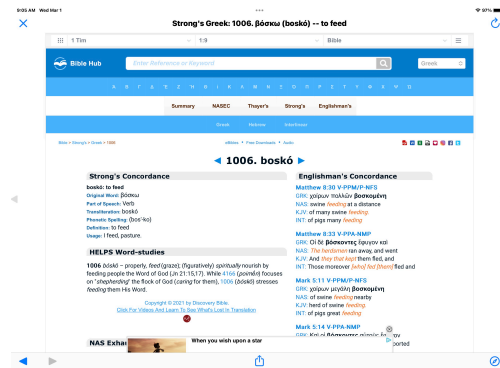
9:05 AM Wed Mar 1

97%

Strong's Greek: 1006. βόσκω (boskó) -- to feed

1 Tim

1:9

Bible

Bible Hub

Enter Reference or Keyword

Greek

Α Β Γ Δ Ε Ζ Η Θ Ι Κ Λ Μ Ν Ξ Ο Π Ρ Σ Τ Υ Φ Χ Ψ Ω

Summary NASEC Thayer's Strong's Englishman's

Greek Hebrew Interlinear

Bible > Strong's > Greek > 1006

eBibles • Free Downloads • Audio

◄ 1006. boskó ►

Strong's Concordance

boskó: to feed
Original Word: βόσκω
Part of Speech: Verb
Transliteration: boskó
Phonetic Spelling: (bos'-ko)
Definition: to feed
Usage: I feed, pasture.

HELPS Word-studies

1006 (boskō) – properly, feed (graze); (figuratively) spiritually nourish by feeding people the Word of God (Jn 21:15,17). While 4166 (poimēn) focuses on "shepherding" the flock of God (caring for them), 1006 (boskō) stresses feeding them His Word.

Copyright © 2021 by Discovery Bible.
Click For Videos And Learn To See What's Lost In Translation

NAS Exha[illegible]

Englishman's Concordance

Matthew 8:30 V-PPM/P-NFS
GRK: χοίρων πολλῶν βοσκομένη
NAS: swine feeding at a distance
KJV: of many swine feeding.
INT: of pigs many feeding.

Matthew 8:33 V-PPA-NMP
GRK: Οἱ δὲ βόσκοντες ἔφυγον καὶ
NAS: The herdsmen ran away, and went
KJV: And they that kept them fled, and
INT: Those moreover [who] fed [them] fled and

Mark 5:11 V-PPM/P-NFS
GRK: χοίρων μεγάλη βοσκομένη
NAS: of swine feeding nearby
KJV: herd of swine feeding.
INT: of pigs great feeding.

Mark 5:14 V-PPA-NMP
GRK: Καὶ οἱ βόσκοντες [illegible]
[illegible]ported

When you wish upon a star